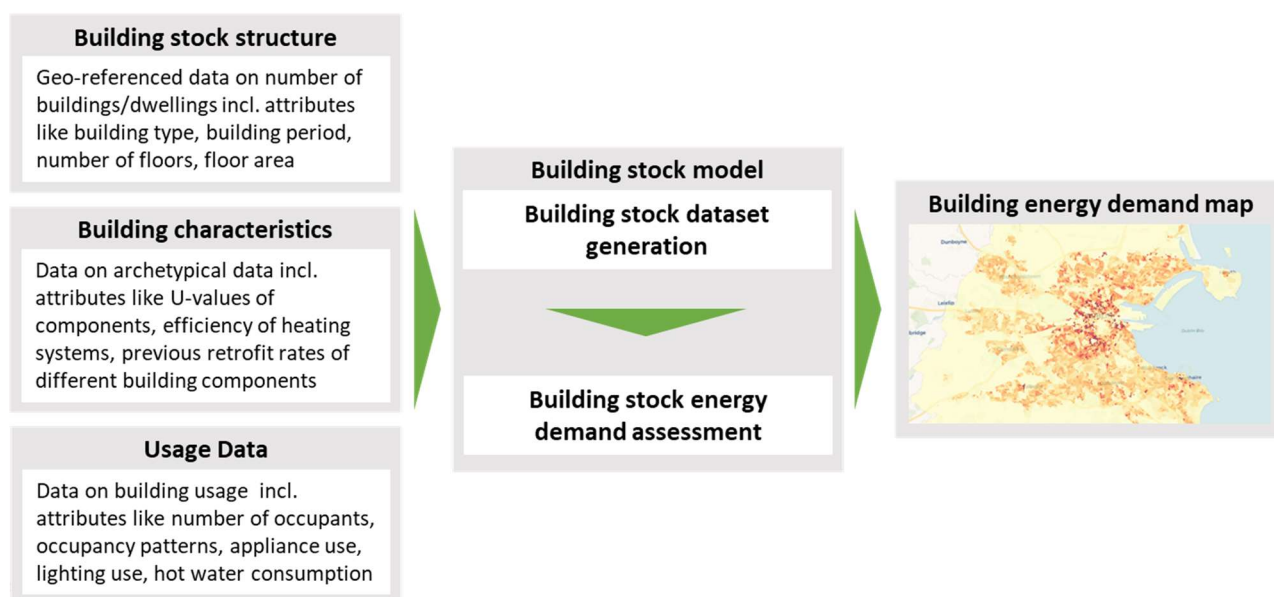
Building stock structure

Geo-referenced data on number of buildings/dwellings incl. attributes like building type, building period, number of floors, floor area

Building characteristics

Data on archetypical data incl. attributes like U-values of components, efficiency of heating systems, previous retrofit rates of different building components

Usage Data

Data on building usage incl. attributes like number of occupants, occupancy patterns, appliance use, lighting use, hot water consumption

Building stock model

Building stock dataset generation

Building stock energy demand assessment

Building energy demand map

Dunboyne

Leixlip

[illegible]bridge

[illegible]